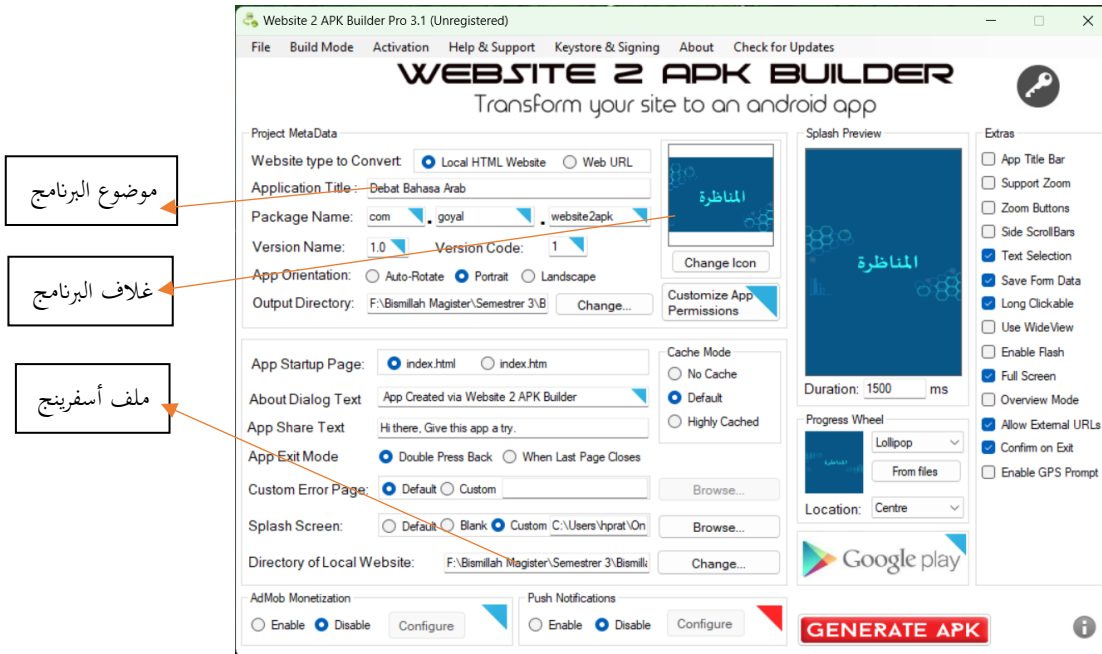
Website 2 APK Builder Pro 3.1 (Unregistered)

File Build Mode Activation Help & Support Keystore & Signing About Check for Updates

WEBSITE 2 APK BUILDER
Transform your site to an android app

موضوع البرنامج

غلاف البرنامج

ملف أسفرينج

Project MetaData
Website type to Convert: Local HTML Website Web URL
Application Title: Debat Bahasa Arab
Package Name: com . goyal . website2apk
Version Name: 1.0 Version Code: 1
App Orientation: Auto-Rotate Portrait Landscape
Output Directory: F:\Bismillah Magister\Semestrer 3\B Change...

المناظرة
Change Icon
Customize App Permissions

Splash Preview
المناظرة
Duration: 1500 ms

Extras
App Title Bar
Support Zoom
Zoom Buttons
Side ScrollBars
Text Selection
Save Form Data
Long Clickable
Use WideView
Enable Flash
Full Screen
Overview Mode
Allow External URLs
Confirm on Exit
Enable GPS Prompt

App Startup Page: index.html index.htm
About Dialog Text: App Created via Website 2 APK Builder
App Share Text: Hi there, Give this app a try.
App Exit Mode: Double Press Back When Last Page Closes
Custom Error Page: Default Custom Browse...
Splash Screen: Default Blank Custom C:\Users\hprat\On Browse...
Directory of Local Website: F:\Bismillah Magister\Semestrer 3\Bismill Change...

Cache Mode
No Cache
Default
Highly Cached

Progress Wheel
Lollipop
From files
المناظرة
Location: Centre

Google play

AdMob Monetization
Enable Disable Configure

Push Notifications
Enable Disable Configure

GENERATE APK